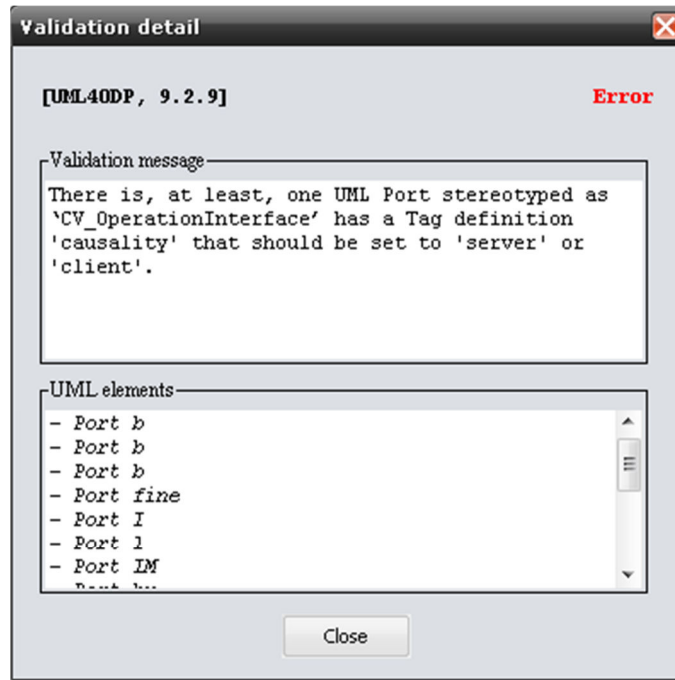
Validation detail

[UML4ODP, 9.2.9]

Error

Validation message

There is, at least, one UML Port stereotyped as ‘CV_OperationInterface’ has a Tag definition 'causality' that should be set to 'server' or 'client'.

UML elements

- Port b
- Port b
- Port b
- Port fine
- Port I
- Port l
- Port IM
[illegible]

Close